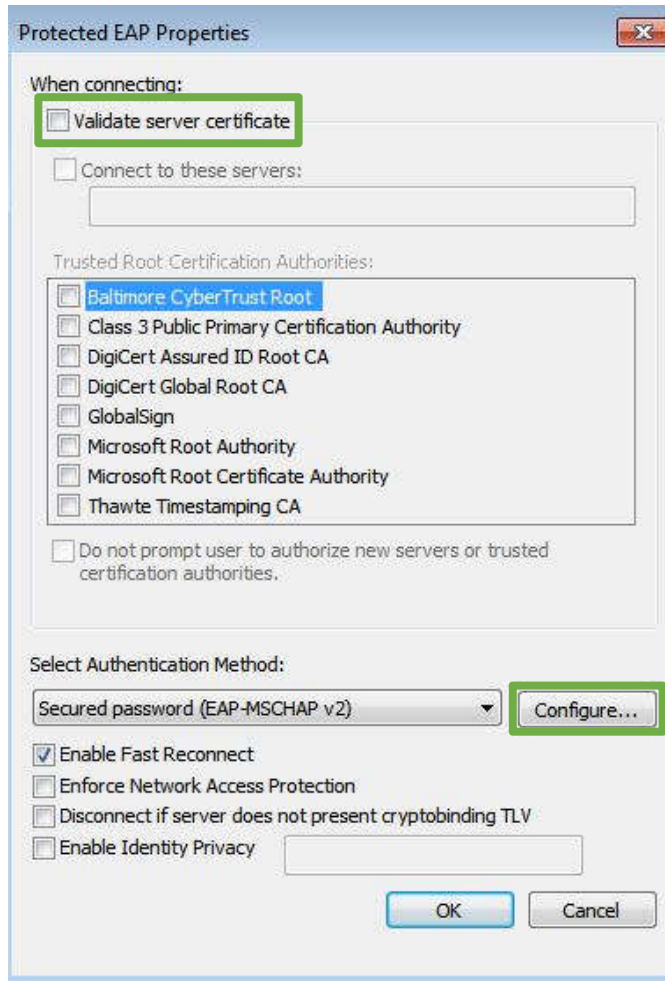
Protected EAP Properties

When connecting:

Validate server certificate

Connect to these servers:

Trusted Root Certification Authorities:

Baltimore CyberTrust Root
Class 3 Public Primary Certification Authority
DigiCert Assured ID Root CA
DigiCert Global Root CA
GlobalSign
Microsoft Root Authority
Microsoft Root Certificate Authority
Thawte Timestamping CA

Do not prompt user to authorize new servers or trusted certification authorities.

Select Authentication Method:

Secured password (EAP-MSCHAP v2)

Configure...

Enable Fast Reconnect
Enforce Network Access Protection
Disconnect if server does not present cryptobinding TLV
Enable Identity Privacy

OK

Cancel